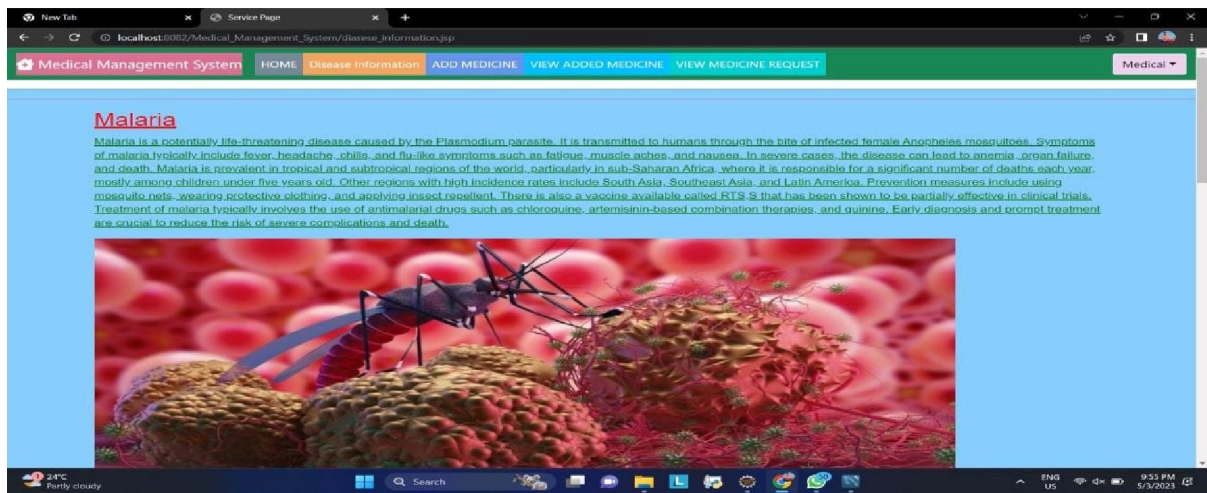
New Tab
Service Page
localhost:8082/Medical_Management_System/disease_information.jsp

Medical Management System HOME Disease Information ADD MEDICINE VIEW ADDED MEDICINE VIEW MEDICINE REQUEST Medical

Malaria

Malaria is a potentially life-threatening disease caused by the Plasmodium parasite. It is transmitted to humans through the bite of infected female Anopheles mosquitoes. Symptoms of malaria typically include fever, headache, chills, and flu-like symptoms such as fatigue, muscle aches, and nausea. In severe cases, the disease can lead to anemia, organ failure, and death. Malaria is prevalent in tropical and subtropical regions of the world, particularly in sub-Saharan Africa, where it is responsible for a significant number of deaths each year, mostly among children under five years old. Other regions with high incidence rates include South Asia, Southeast Asia, and Latin America. Prevention measures include using mosquito nets, wearing protective clothing, and applying insect repellent. There is also a vaccine available called RTS,S that has been shown to be partially effective in clinical trials. Treatment of malaria typically involves the use of antimalarial drugs such as chloroquine, artemisinin-based combination therapies, and quinine. Early diagnosis and prompt treatment are crucial to reduce the risk of severe complications and death.

24°C Partly cloudy
Search
ENG US
9:55 PM 5/3/2023